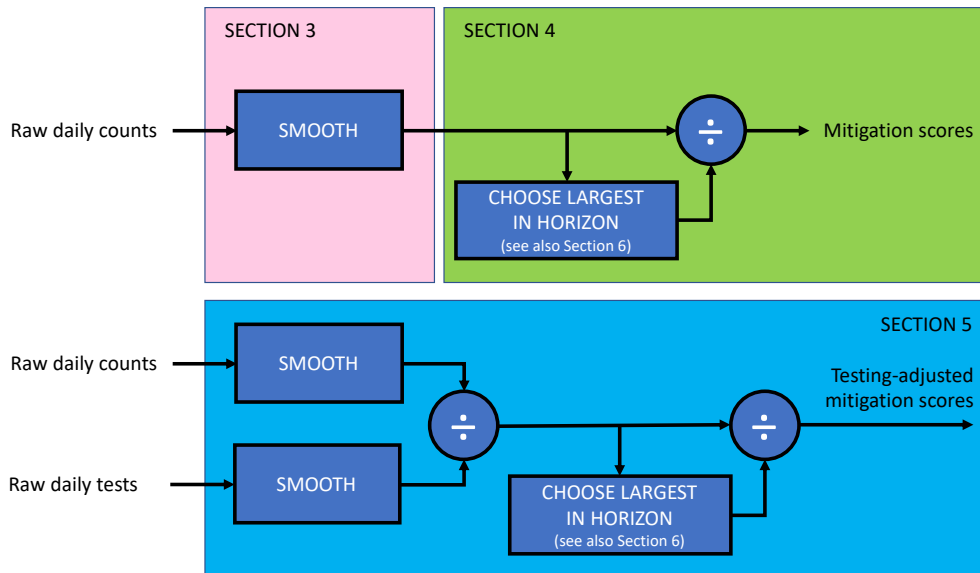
SECTION 3

SECTION 4

Raw daily counts

SMOOTH

$\div$

Mitigation scores

CHOOSE LARGEST IN HORIZON (see also Section 6)

SECTION 5

Raw daily counts

SMOOTH

$\div$

Testing-adjusted mitigation scores

$\div$

Raw daily tests

SMOOTH

CHOOSE LARGEST IN HORIZON (see also Section 6)